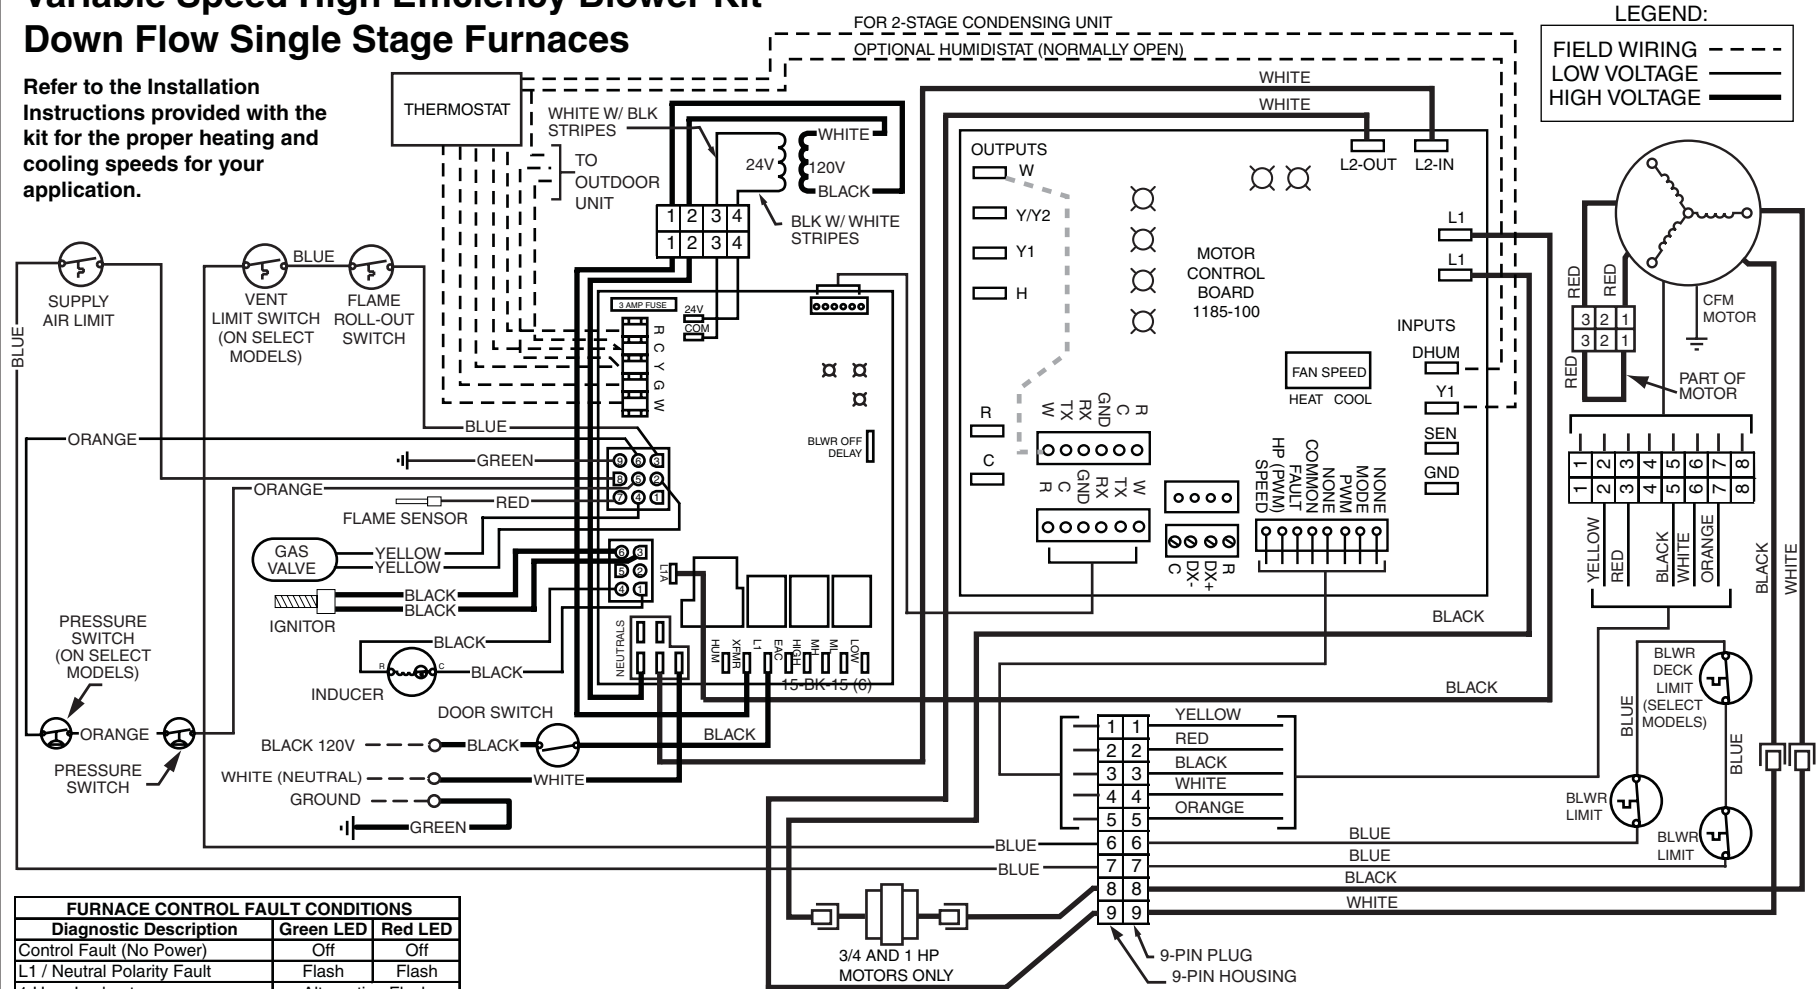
Variable Speed High Efficiency Blower Kit
Down Flow Single Stage Furnaces

Refer to the Installation Instructions provided with the kit for the proper heating and cooling speeds for your application.

FOR 2-STAGE CONDENSING UNIT
OPTIONAL HUMIDISTAT (NORMALLY OPEN)

LEGEND:
FIELD WIRING
LOW VOLTAGE
HIGH VOLTAGE

THERMOSTAT
WHITE W/ BLK STRIPES
WHITE
24V
120V
BLACK
TO OUTDOOR UNIT
1 2 3 4
1 2 3 4
BLK W/ WHITE STRIPES

WHITE
WHITE
OUTPUTS
W
Y/Y2
Y1
H
L2-OUT
L2-IN
L1
L1
MOTOR CONTROL BOARD 1185-100
INPUTS
DHUM
Y1
SEN
GND
FAN SPEED
HEAT COOL
R
C
W TX RX GND C R
W TX RX GND C R
R DX+ DX- C
NONE MODE PWM NONE COMMON FAULT HP (PWM) SPEED

CFM MOTOR
RED
RED
RED
3 2 1
3 2 1
PART OF MOTOR
1 2 3 4 5 6 7 8
1 2 3 4 5 6 7 8
YELLOW
RED
BLACK
WHITE
ORANGE
BLACK
WHITE

SUPPLY AIR LIMIT
BLUE
VENT LIMIT SWITCH (ON SELECT MODELS)
FLAME ROLL-OUT SWITCH
BLUE
3 AMP FUSE
24V
COM
R C Y G W
BLUE
ORANGE
GREEN
ORANGE
RED
FLAME SENSOR
GAS VALVE
YELLOW
YELLOW
BLACK
BLACK
IGNITOR
BLACK
BLACK
INDUCER
R
C
BLWR OFF DELAY
LTA
NEUTRALS
HUM
XFMR
L1
EAC
HIGH
MH
ML
LOW
15-BK-15 (6)
PRESSURE SWITCH (ON SELECT MODELS)
ORANGE
PRESSURE SWITCH
DOOR SWITCH
BLACK 120V
BLACK
BLACK
WHITE (NEUTRAL)
WHITE
GROUND
GREEN
BLACK
BLACK

YELLOW
RED
BLACK
WHITE
ORANGE
1 1
2 2
3 3
4 4
5 5
6 6
7 7
8 8
9 9
BLUE
BLUE
BLUE
BLUE
BLACK
WHITE
3/4 AND 1 HP MOTORS ONLY
9-PIN PLUG
9-PIN HOUSING

BLWR DECK LIMIT (SELECT MODELS)
BLUE
BLUE
BLWR LIMIT
BLWR LIMIT

| FURNACE CONTROL FAULT CONDITIONS | | |
|---|---|---|
| Diagnostic Description | Green LED | Red LED |
| Control Fault (No Power) | Off | Off |
| L1 / Neutral Polarity Fault | Flash | Flash |
| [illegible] | Alternating Flash | |